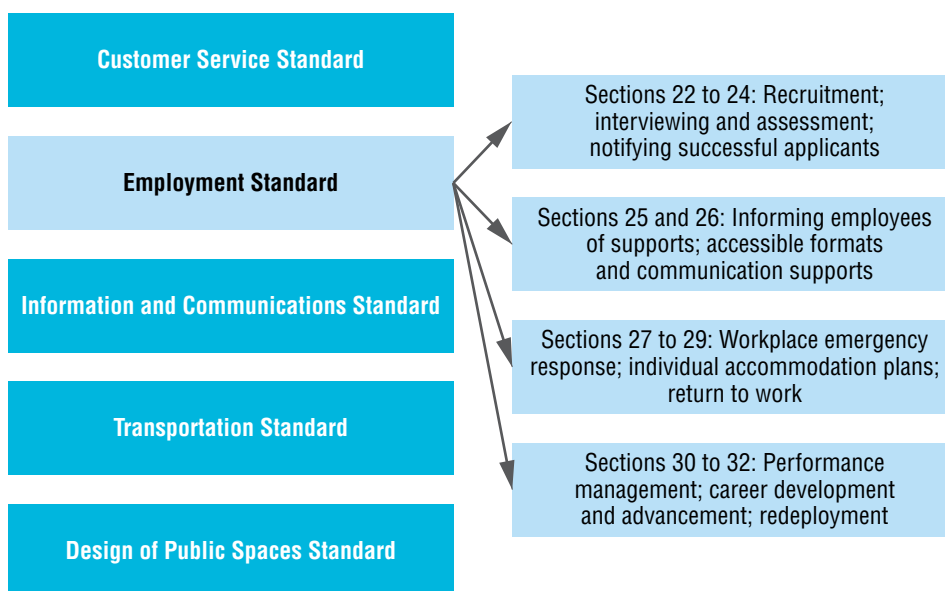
Customer Service Standard

Employment Standard

Information and Communications Standard

Transportation Standard

Design of Public Spaces Standard

Sections 22 to 24: Recruitment; interviewing and assessment; notifying successful applicants

Sections 25 and 26: Informing employees of supports; accessible formats and communication supports

Sections 27 to 29: Workplace emergency response; individual accommodation plans; return to work

Sections 30 to 32: Performance management; career development and advancement; redeployment